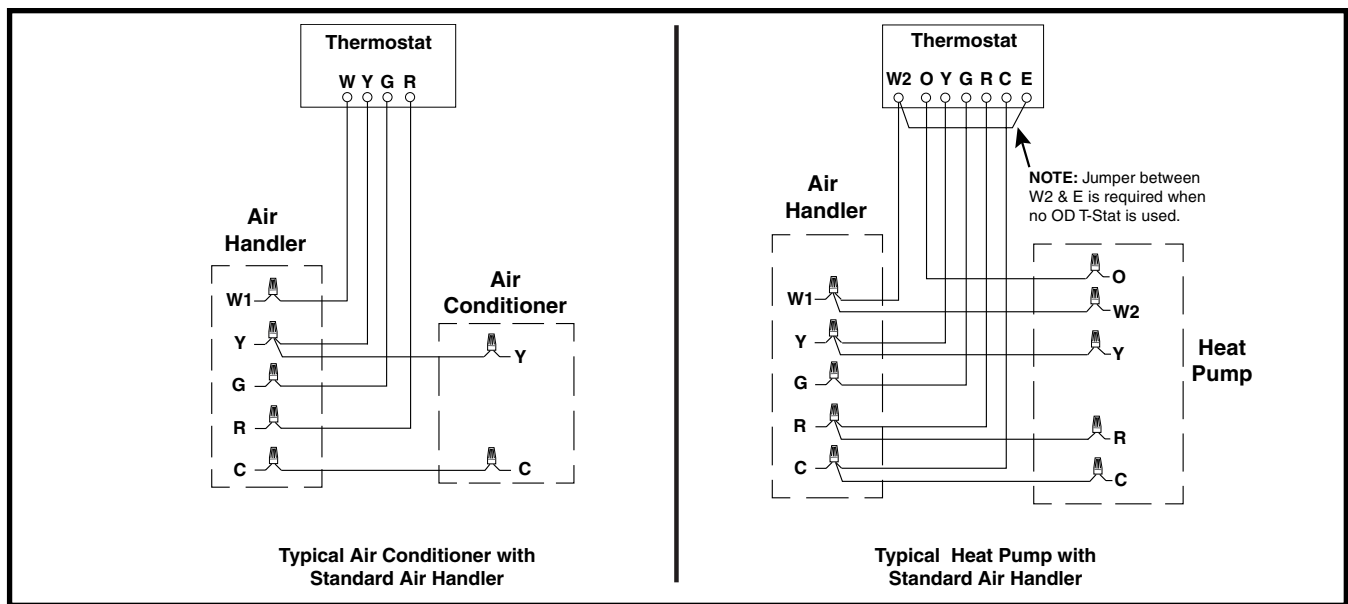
Thermostat

W Y G R

Air Handler

W1
Y
G
R
C

Air Conditioner

Y
C

Typical Air Conditioner with Standard Air Handler

Thermostat

W2 O Y G R C E

NOTE: Jumper between W2 & E is required when no OD T-Stat is used.

Air Handler

W1
Y
G
R
C

O
W2
Y
R
C

Heat Pump

Typical Heat Pump with Standard Air Handler